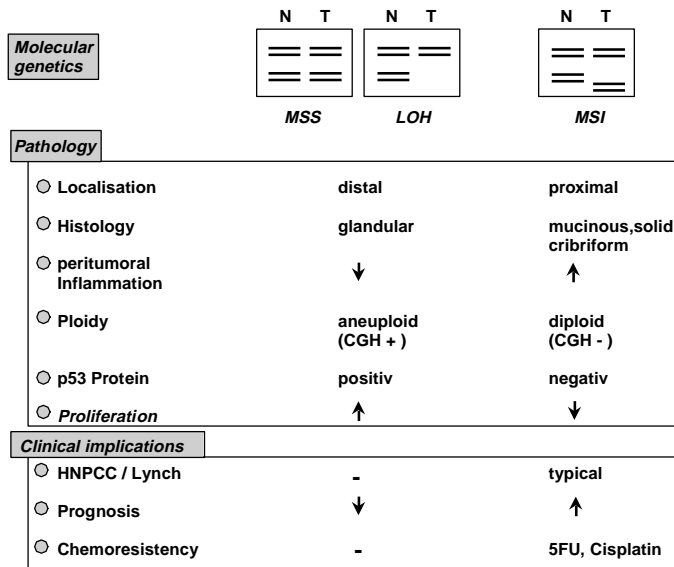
Molecular genetics

| N | T | N | T | N | T |
|---|---|---|---|---|---|

MSS LOH MSI

Pathology

| | MSS / LOH | MSI |
|---|---|---|
| Localisation | distal | proximal |
| Histology | glandular | mucinous,solid cribriform |
| peritumoral Inflammation | ↓ | ↑ |
| Ploidy | aneuploid (CGH + ) | diploid (CGH - ) |
| p53 Protein | positiv | negativ |
| Proliferation | ↑ | ↓ |

Clinical implications

| | MSS / LOH | MSI |
|---|---|---|
| HNPCC / Lynch | - | typical |
| Prognosis | ↓ | ↑ |
| Chemoresistency | - | 5FU, Cisplatin |